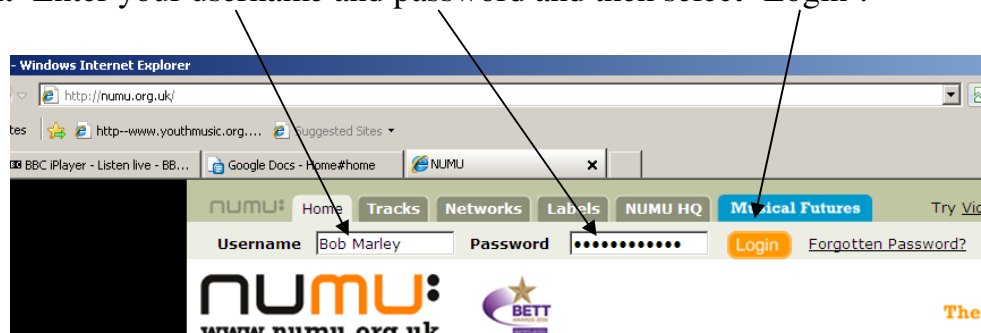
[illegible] Enter your username and password and then select "Login".

- Windows Internet Explorer

http://numu.org.uk/

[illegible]tes http--www.youthmusic.org.... Suggested Sites

BBC iPlayer - Listen live - BB... Google Docs - Home#home NUMU

NUMU: Home Tracks Networks Labels NUMU HQ Musical Futures Try Vi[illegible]

Username Bob Marley Password ●●●●●●●●●●●● Login Forgotten Password?

numu: www.numu.org.uk

BETT

The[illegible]